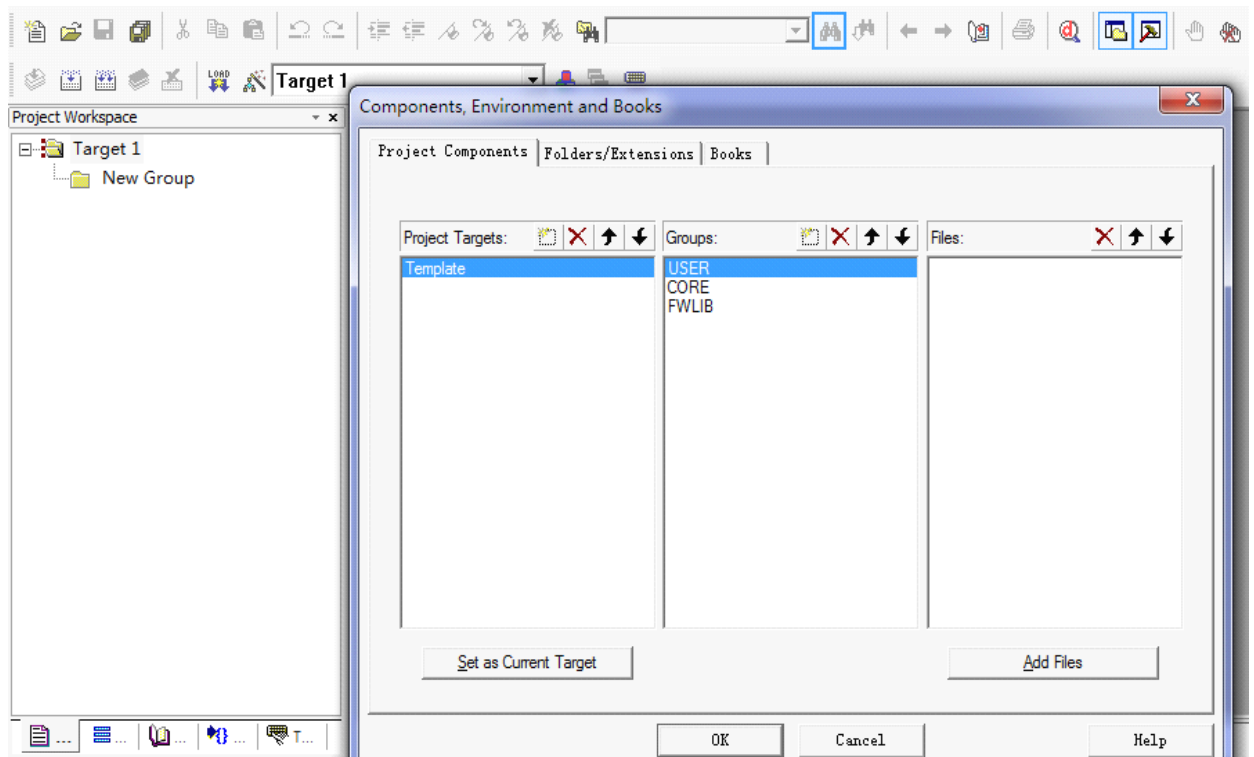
LOAD Target 1

Project Workspace

Target 1
New Group

Components, Environment and Books

Project Components | Folders/Extensions | Books

Project Targets:
Template

Groups:
USER
CORE
FWLIB

Files:

Set as Current Target

Add Files

OK

Cancel

Help

... ... ... ... T...